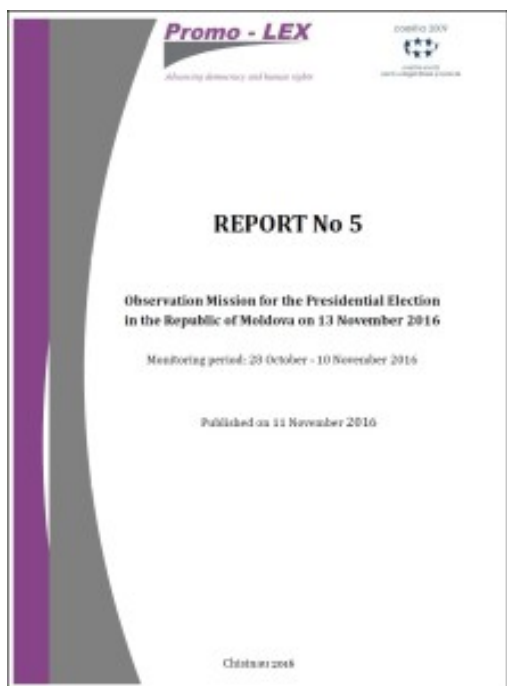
Promo - LEX

Advancing democracy and human rights

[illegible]

REPORT No 5

Observation Mission for the Presidential Election in the Republic of Moldova on 13 November 2016

Monitoring period: 28 October - 10 November 2016

Published on 11 November 2016

Chisinau 2016